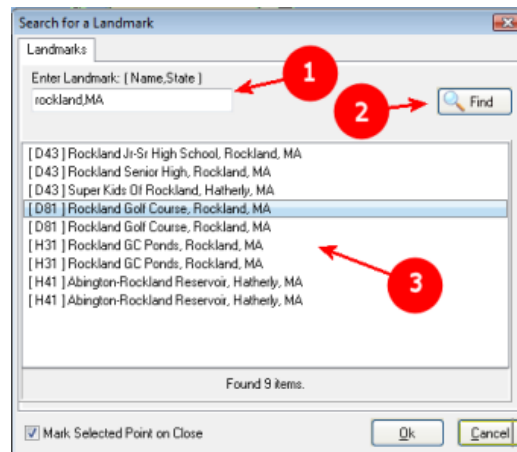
Search for a Landmark

Landmarks

Enter Landmark: ( Name,State )

rockland,MA

1

2

Find

[ D43 ] Rockland Jr-Sr High School, Rockland, MA
[ D43 ] Rockland Senior High, Rockland, MA
[ D43 ] Super Kids Of Rockland, Hatherly, MA
[ D81 ] Rockland Golf Course, Rockland, MA
[ D81 ] Rockland Golf Course, Rockland, MA
[ H31 ] Rockland GC Ponds, Rockland, MA
[ H31 ] Rockland GC Ponds, Rockland, MA
[ H41 ] Abington-Rockland Reservoir, Hatherly, MA
[ H41 ] Abington-Rockland Reservoir, Hatherly, MA

3

Found 9 items.

Mark Selected Point on Close

Ok

Cancel